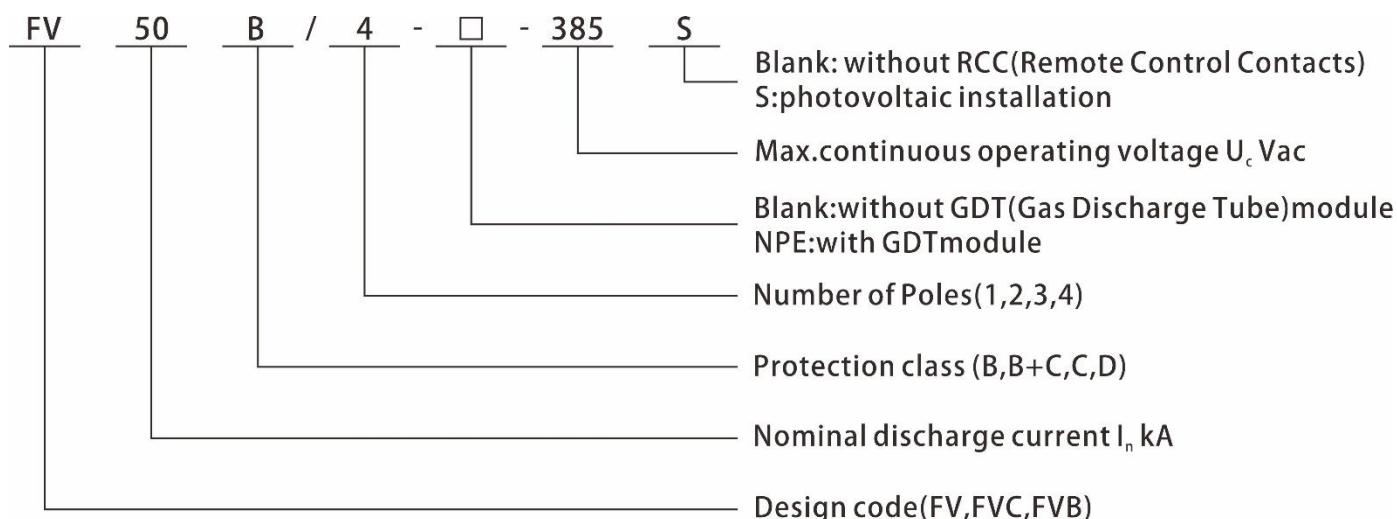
FV 50 B / 4 - □ - 385 S

Blank: without RCC(Remote Control Contacts)
S:photovoltaic installation

Max.continuous operating voltage $U_c$ Vac

Blank:without GDT(Gas Discharge Tube)module
NPE:with GDTmodule

Number of Poles(1,2,3,4)

Protection class (B,B+C,C,D)

Nominal discharge current $I_n$ kA

Design code(FV,FVC,FVB)